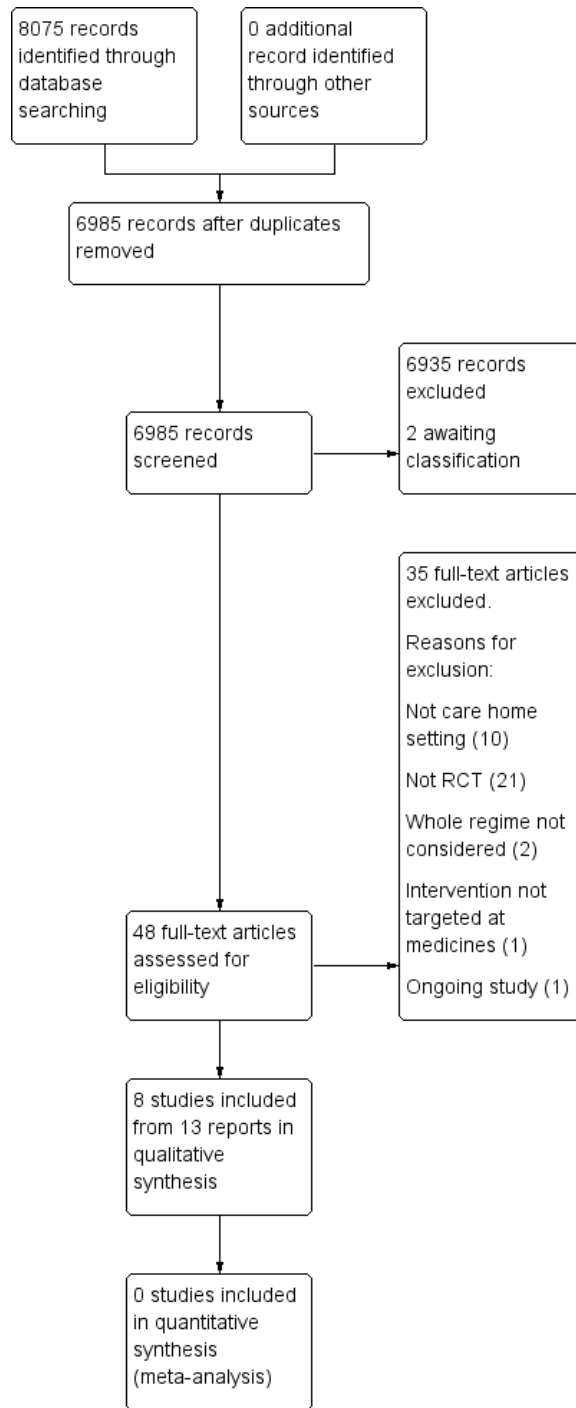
8075 records identified through database searching

0 additional record identified through other sources

6985 records after duplicates removed

6985 records screened

6935 records excluded

2 awaiting classification

35 full-text articles excluded.

Reasons for exclusion:

Not care home setting (10)

Not RCT (21)

Whole regime not considered (2)

Intervention not targeted at medicines (1)

Ongoing study (1)

48 full-text articles assessed for eligibility

8 studies included from 13 reports in qualitative synthesis

0 studies included in quantitative synthesis (meta-analysis)